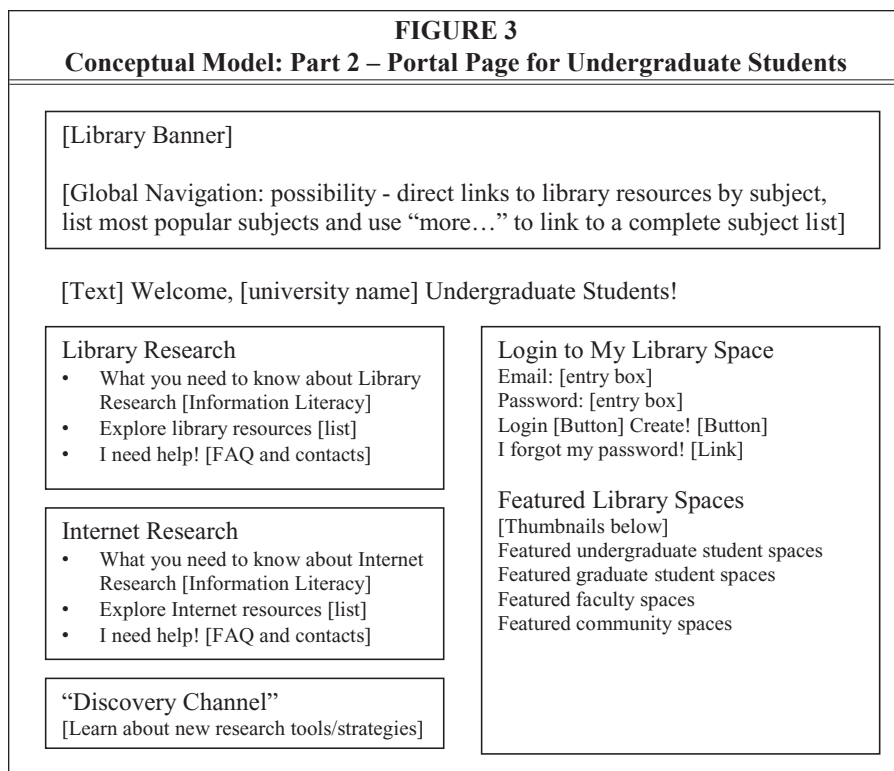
FIGURE 3
Conceptual Model: Part 2 – Portal Page for Undergraduate Students

[Library Banner]

[Global Navigation: possibility - direct links to library resources by subject, list most popular subjects and use "more…" to link to a complete subject list]

[Text] Welcome, [university name] Undergraduate Students!

Library Research
• What you need to know about Library Research [Information Literacy]
• Explore library resources [list]
• I need help! [FAQ and contacts]

Internet Research
• What you need to know about Internet Research [Information Literacy]
• Explore Internet resources [list]
• I need help! [FAQ and contacts]

"Discovery Channel"
[Learn about new research tools/strategies]

Login to My Library Space
Email: [entry box]
Password: [entry box]
Login [Button] Create! [Button]
I forgot my password! [Link]

Featured Library Spaces
[Thumbnails below]
Featured undergraduate student spaces
Featured graduate student spaces
Featured faculty spaces
Featured community spaces